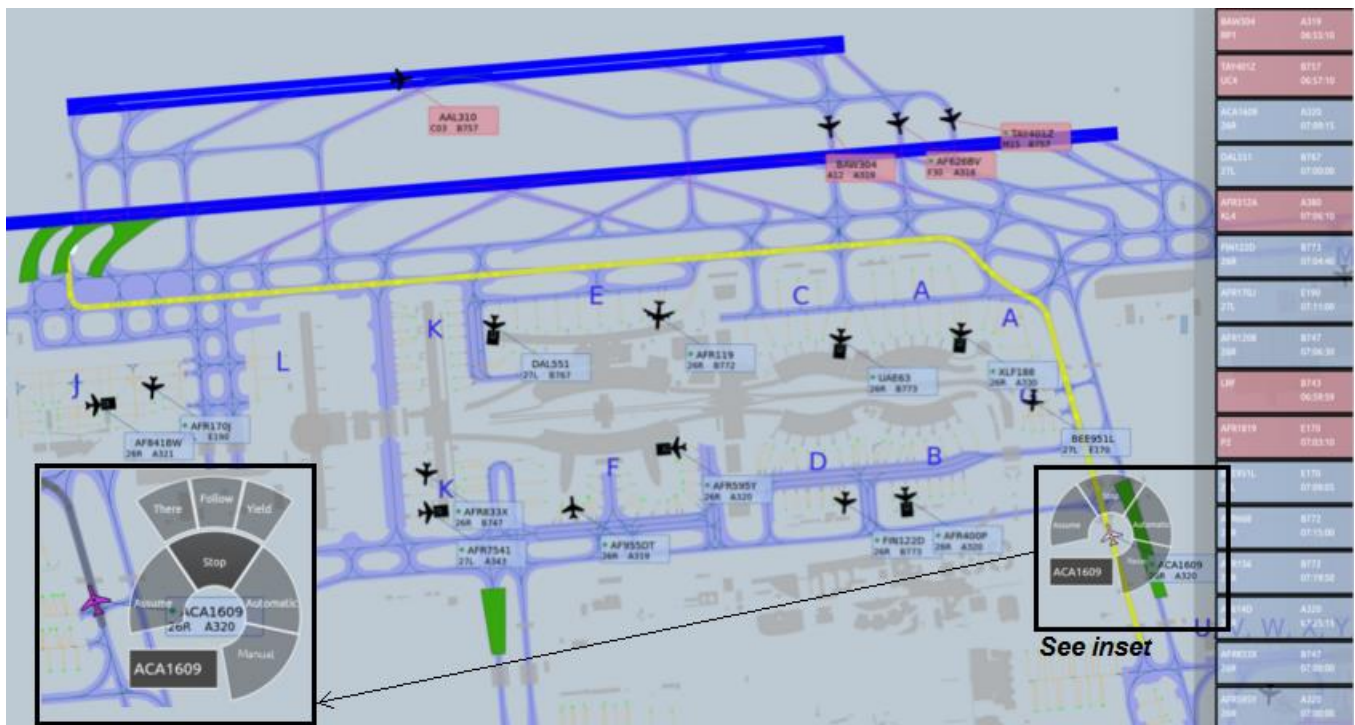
AAL310
C03 B757

BAW304
A12 A319

AF626BV
F30 A318

TAY401Z
M15 B757

E
C
A
A
K
L
J

DAL351
27L B767

AFR119
26R B772

UAE63
26R B773

XLF188
26R A330

AFR170J
E190

AF8418W
26R A321

BEE951L
27L E170

F
D
B
K

AFR833X
26R B747

AFR7541
27L A343

AFR595Y
26R A320

AF955DT
26R A319

FIN122D
26R B773

AFR400P
26R A320

There
Follow
Yield
Stop
Assume
Automatic
Manual
ACA1609
26R A320
ACA1609

Assume
Automatic
ACA1609
ACA1609
R A320

See inset

U V, W, X, Y

BAW304 A319
RP1 06:55:10

TAY401Z B757
UC4 06:57:10

ACA1609 A320
26R 07:00:15

DAL351 B767
27L 07:00:00

AFR312A A380
KL4 07:06:10

FIN122D B773
26R 07:04:40

AFR170J E190
27L 07:11:00

AFR1208 B747
26R 07:06:30

LRF B743
06:59:59

AFR1819 E170
P2 07:03:10

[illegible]95L E170
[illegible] 07:09:05

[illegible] B772
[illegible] 07:15:00

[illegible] B772
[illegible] 07:19:50

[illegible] A320
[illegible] 07:25:15

AFR833X B747
26R 07:09:00

AFR595Y A320
26R 07:00:00